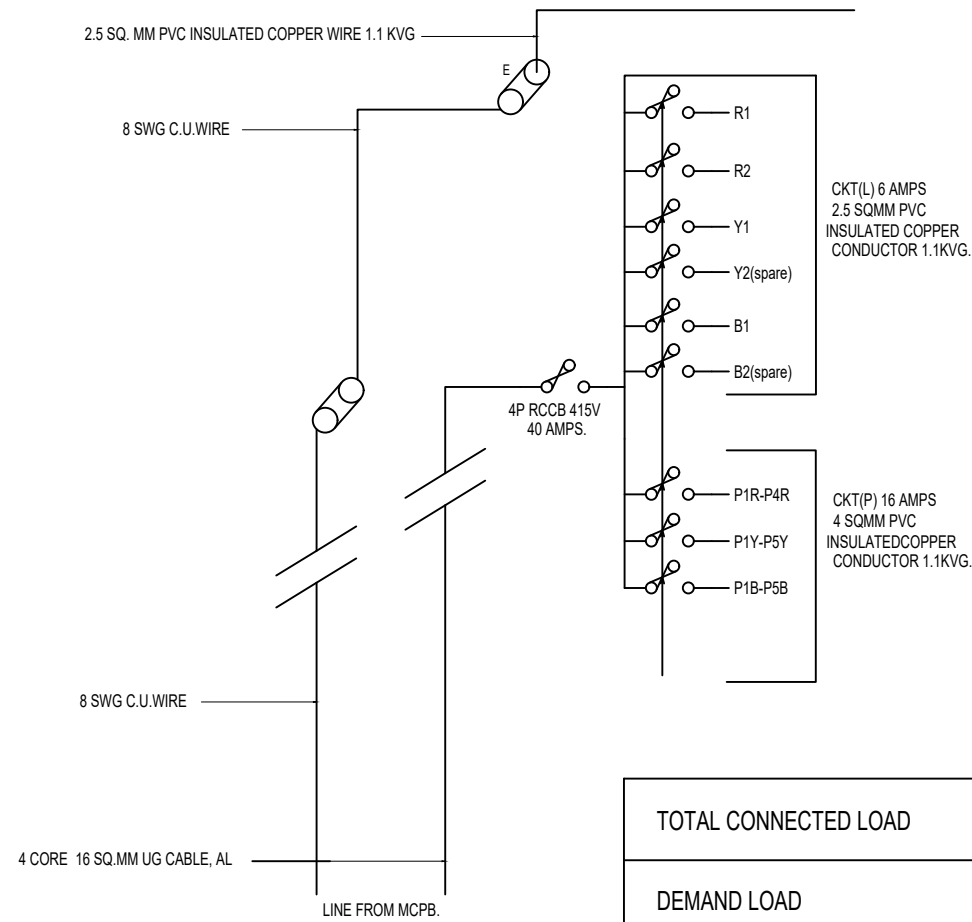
2.5 SQ. MM PVC INSULATED COPPER WIRE 1.1 KVG

E

8 SWG C.U.WIRE

R1

R2

Y1

Y2(spare)

B1

B2(spare)

CKT(L) 6 AMPS
2.5 SQMM PVC
INSULATED COPPER
CONDUCTOR 1.1KVG.

4P RCCB 415V
40 AMPS.

P1R-P4R

P1Y-P5Y

P1B-P5B

CKT(P) 16 AMPS
4 SQMM PVC
INSULATEDCOPPER
CONDUCTOR 1.1KVG.

8 SWG C.U.WIRE

TOTAL CONNECTED LOAD

4 CORE 16 SQ.MM UG CABLE, AL

DEMAND LOAD

LINE FROM MCPB.